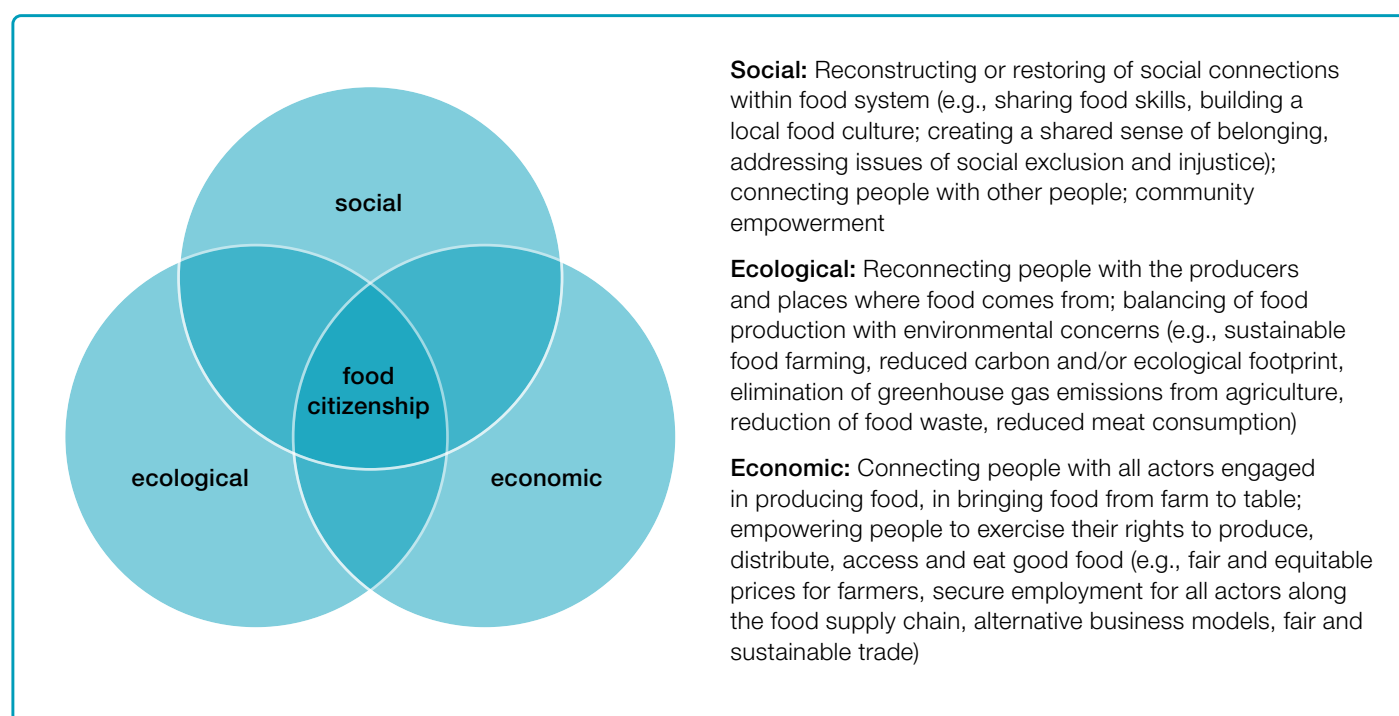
social

food citizenship

ecological

economic

**Social:** Reconstructing or restoring of social connections within food system (e.g., sharing food skills, building a local food culture; creating a shared sense of belonging, addressing issues of social exclusion and injustice); connecting people with other people; community empowerment

**Ecological:** Reconnecting people with the producers and places where food comes from; balancing of food production with environmental concerns (e.g., sustainable food farming, reduced carbon and/or ecological footprint, elimination of greenhouse gas emissions from agriculture, reduction of food waste, reduced meat consumption)

**Economic:** Connecting people with all actors engaged in producing food, in bringing food from farm to table; empowering people to exercise their rights to produce, distribute, access and eat good food (e.g., fair and equitable prices for farmers, secure employment for all actors along the food supply chain, alternative business models, fair and sustainable trade)